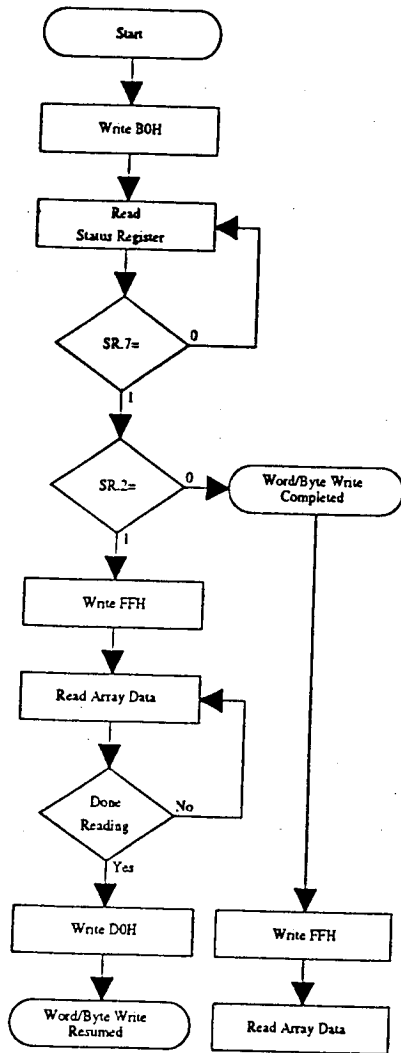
Start

Write B0H

Read Status Register

SR.7=

0

1

SR.2=

0

Word/Byte Write Completed

1

Write FFH

Read Array Data

Done Reading

No

Yes

Write D0H

Word/Byte Write Resumed

Write FFH

Read Array Data